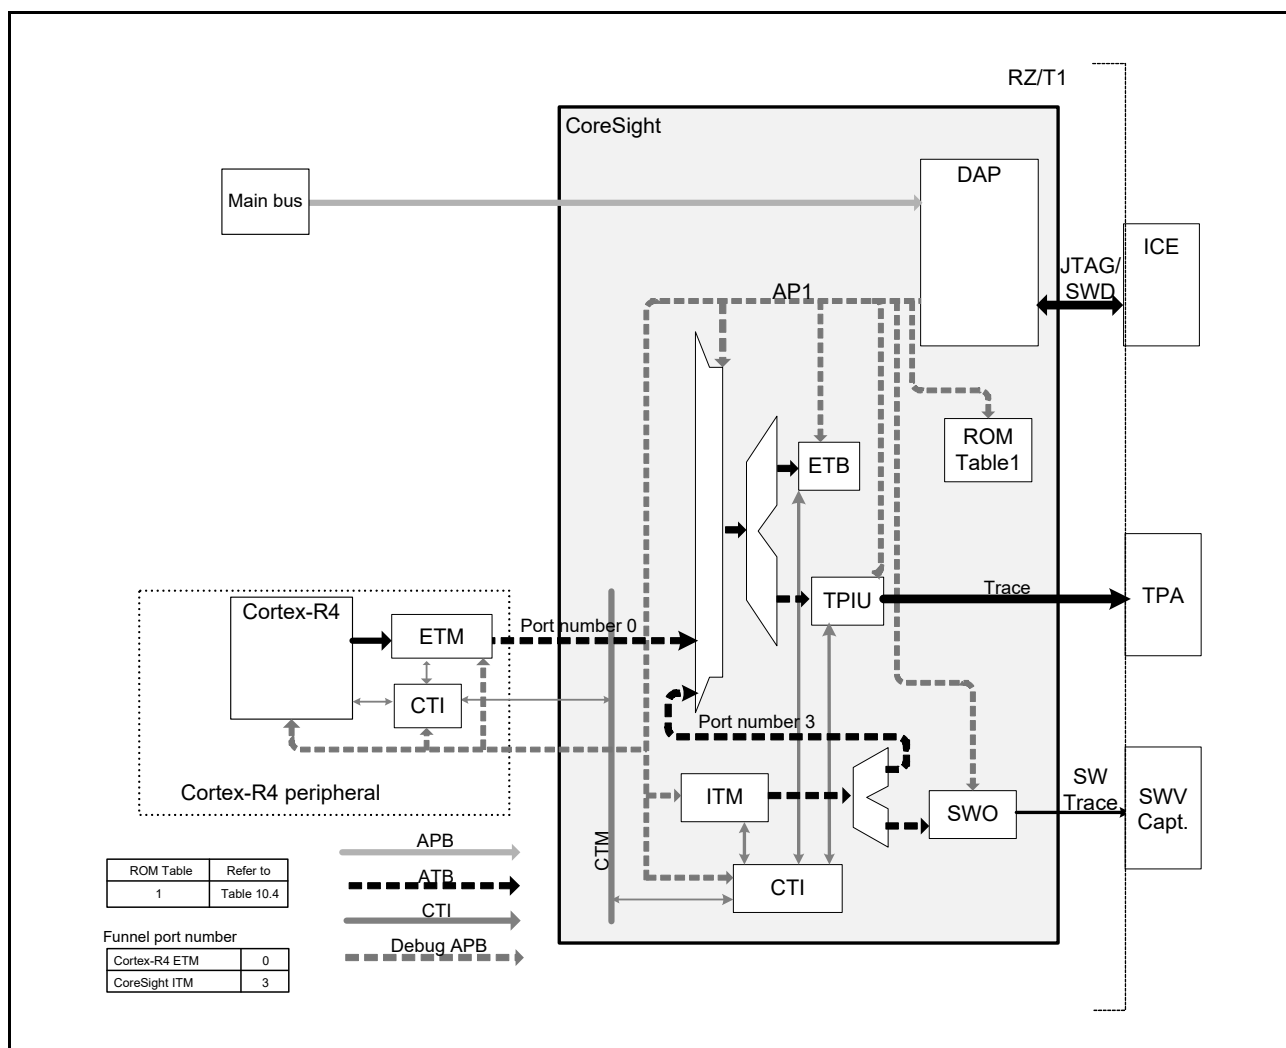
RZ/T1

CoreSight

Main bus

DAP

ICE

JTAG/
SWD

AP1

ROM
Table1

ETB

TPIU

Trace

TPA

Cortex-R4

ETM

Port number 0

CTI

Port number 3

Cortex-R4 peripheral

ITM

SWO

SW
Trace

SWV
Capt.

CTM

CTI

| ROM Table | Refer to |
|---|---|
| 1 | Table 10.4 |

Funnel port number

| Cortex-R4 ETM | 0 |
|---|---|
| CoreSight ITM | 3 |

APB

ATB

CTI

Debug APB